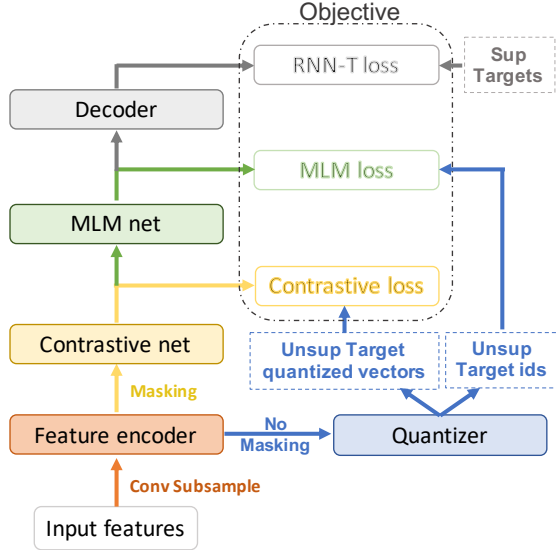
Objective

RNN-T loss

Sup Targets

Decoder

MLM loss

MLM net

Contrastive loss

Contrastive net

Unsup Target quantized vectors

Unsup Target ids

Masking

Feature encoder

No Masking

Quantizer

Conv Subsample

Input features